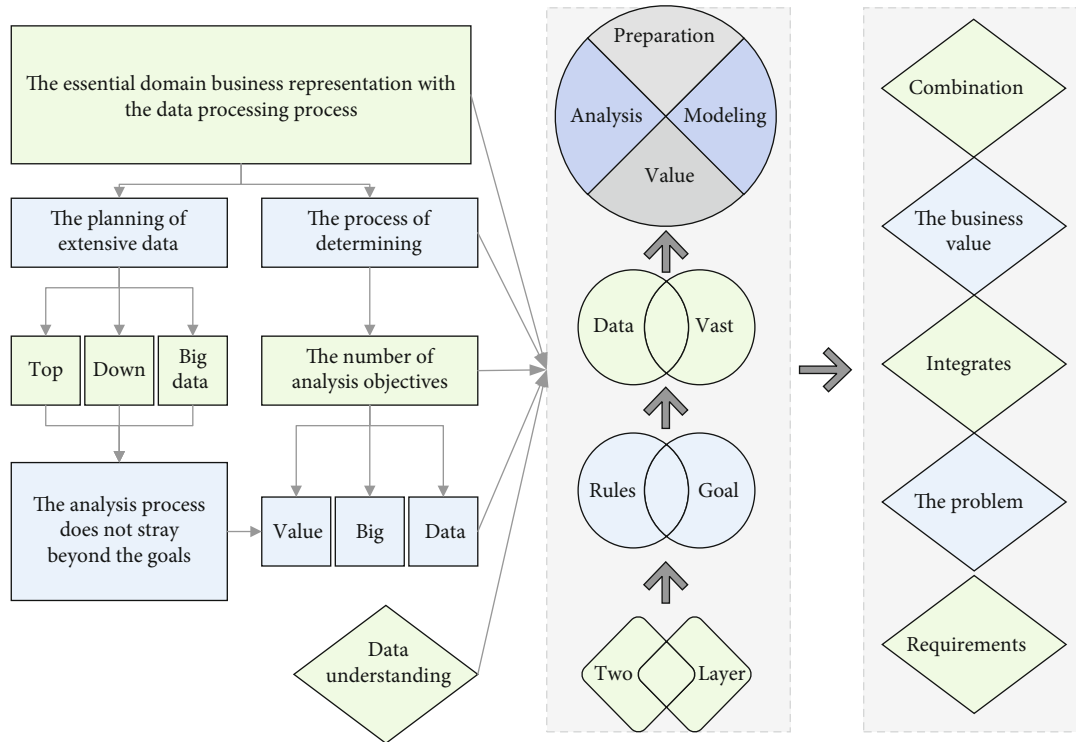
The essential domain business representation with the data processing process

The planning of extensive data

The process of determining

Top

Down

Big data

The number of analysis objectives

The analysis process does not stray beyond the goals

Value

Big

Data

Data understanding

Preparation

Analysis

Modeling

Value

Data

Vast

Rules

Goal

Two

Layer

Combination

The business value

Integrates

The problem

Requirements